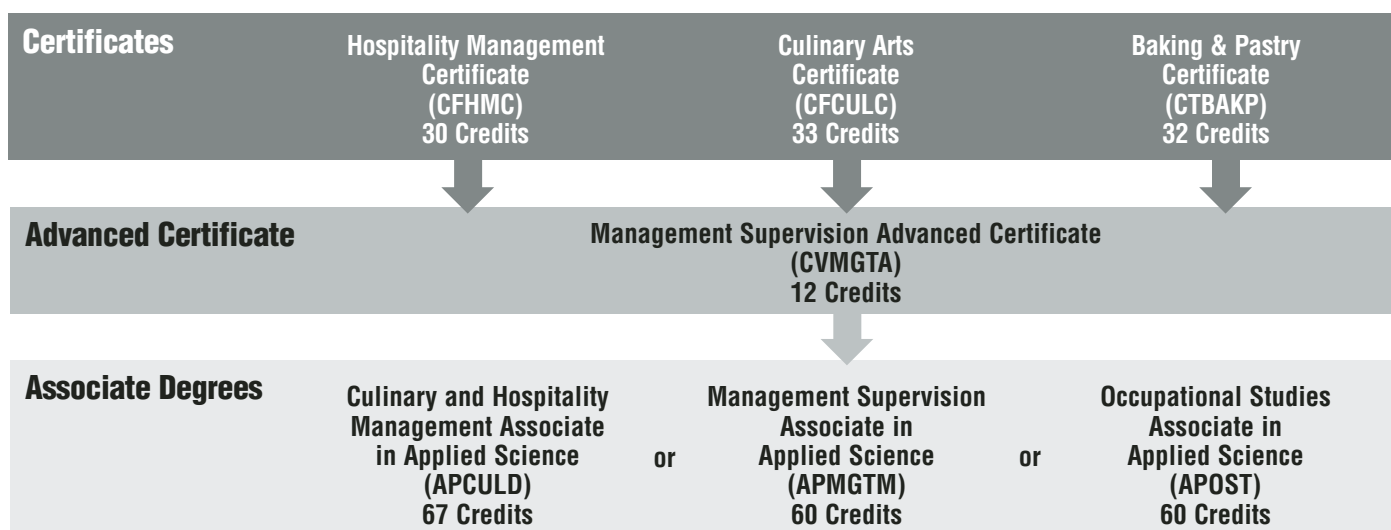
Certificates

Hospitality Management Certificate (CFHMC) 30 Credits

Culinary Arts Certificate (CFCULC) 33 Credits

Baking & Pastry Certificate (CTBAKP) 32 Credits

Advanced Certificate

Management Supervision Advanced Certificate (CVMGTA) 12 Credits

Associate Degrees

Culinary and Hospitality Management Associate in Applied Science (APCULD) 67 Credits

or

Management Supervision Associate in Applied Science (APMGTM) 60 Credits

or

Occupational Studies Associate in Applied Science (APOST) 60 Credits